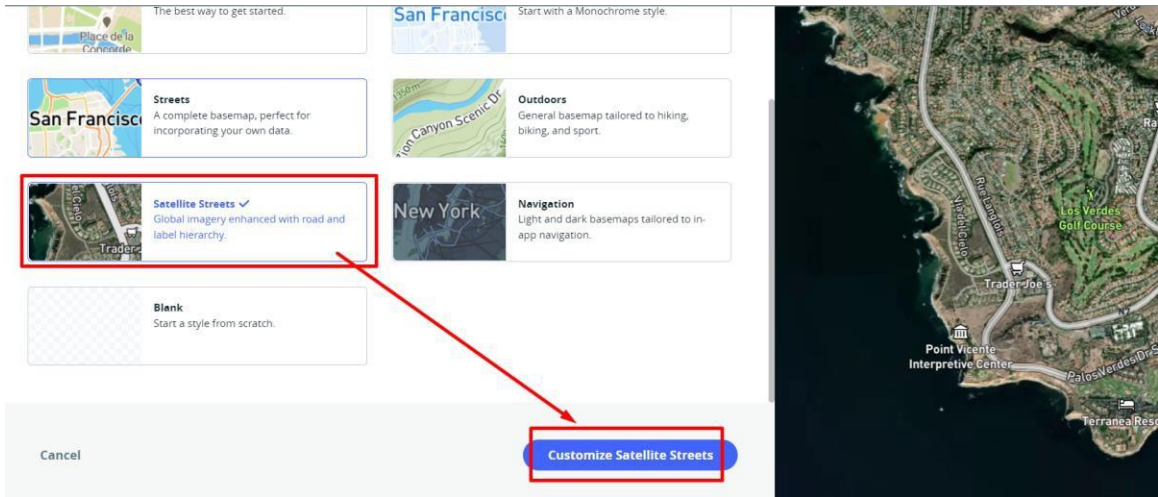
Place de la Concorde

The best way to get started.

San Francisc

Start with a Monochrome style.

San Francisc

Streets
A complete basemap, perfect for incorporating your own data.

Canyon Scenic Dr

Outdoors
General basemap tailored to hiking, biking, and sport.

Trader

Satellite Streets ✓
Global imagery enhanced with road and label hierarchy.

New York

Navigation
Light and dark basemaps tailored to in-app navigation.

Blank
Start a style from scratch.

Cancel

Customize Satellite Streets

Los Verdes Golf Course

Trader Joe's

Point Vicente Interpretive Center

Palos Verdes Dr S

Terranea Reso